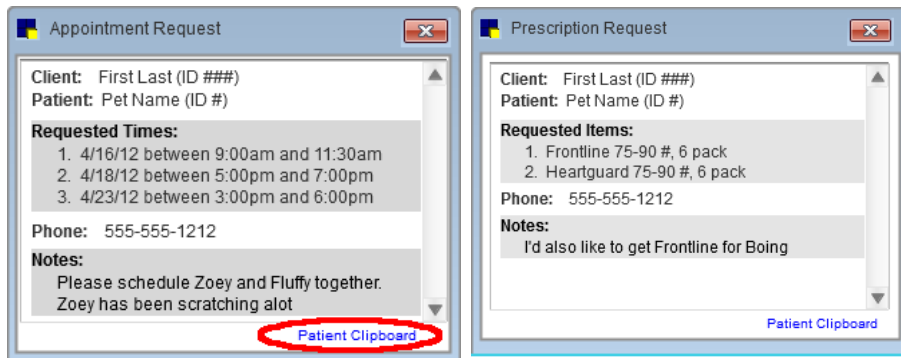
Appointment Request

Client: First Last (ID ###)
Patient: Pet Name (ID #)

Requested Times:
1. 4/16/12 between 9:00am and 11:30am
2. 4/18/12 between 5:00pm and 7:00pm
3. 4/23/12 between 3:00pm and 6:00pm

Phone: 555-555-1212

Notes:
Please schedule Zoey and Fluffy together. Zoey has been scratching alot

Patient Clipboard

Prescription Request

Client: First Last (ID ###)
Patient: Pet Name (ID #)

Requested Items:
1. Frontline 75-90 #, 6 pack
2. Heartguard 75-90 #, 6 pack

Phone: 555-555-1212

Notes:
I'd also like to get Frontline for Boing

Patient Clipboard